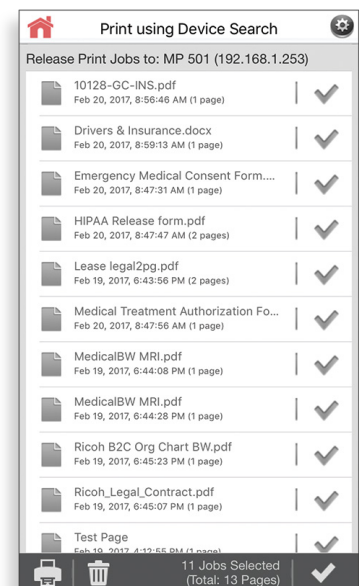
Print using Device Search

Release Print Jobs to: MP 501 (192.168.1.253)

10128-GC-INS.pdf
Feb 20, 2017, 8:56:46 AM (1 page)

Drivers & Insurance.docx
Feb 20, 2017, 8:59:13 AM (1 page)

Emergency Medical Consent Form....
Feb 20, 2017, 8:47:31 AM (1 page)

HIPAA Release form.pdf
Feb 20, 2017, 8:47:47 AM (2 pages)

Lease legal2pg.pdf
Feb 19, 2017, 6:43:56 PM (2 pages)

Medical Treatment Authorization Fo...
Feb 20, 2017, 8:47:56 AM (1 page)

MedicalBW MRI.pdf
Feb 19, 2017, 6:44:08 PM (1 page)

MedicalBW MRI.pdf
Feb 19, 2017, 6:44:28 PM (1 page)

Ricoh B2C Org Chart BW.pdf
Feb 19, 2017, 6:45:23 PM (1 page)

Ricoh_Legal_Contract.pdf
Feb 19, 2017, 6:45:07 PM (1 page)

Test Page
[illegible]

11 Jobs Selected
(Total: 13 Pages)